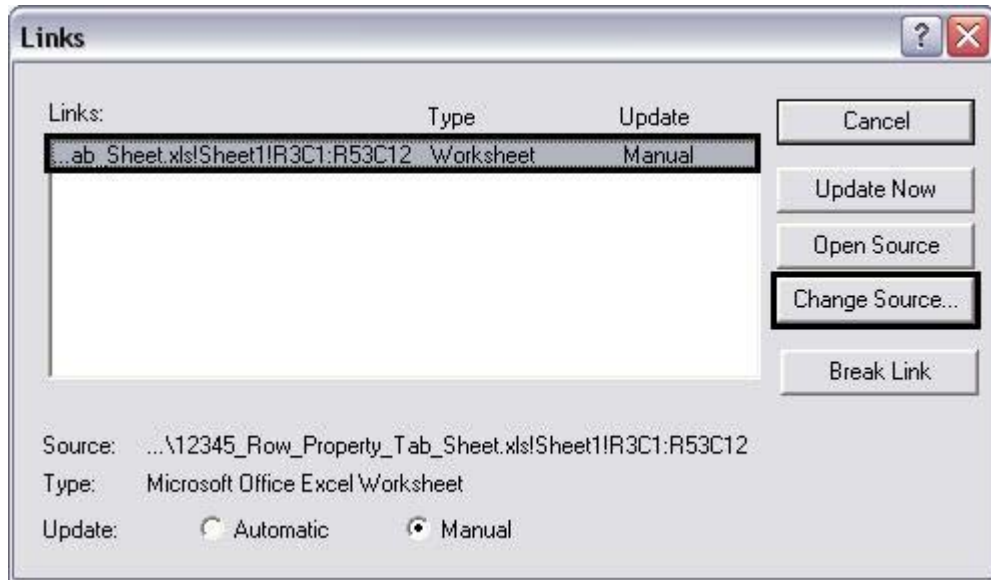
Links

Links: Type Update

...ab_Sheet.xls!Sheet1!R3C1:R53C12 Worksheet Manual

Cancel

Update Now

Open Source

Change Source...

Break Link

Source: ...\12345_Row_Property_Tab_Sheet.xls!Sheet1!R3C1:R53C12

Type: Microsoft Office Excel Worksheet

Update: Automatic Manual